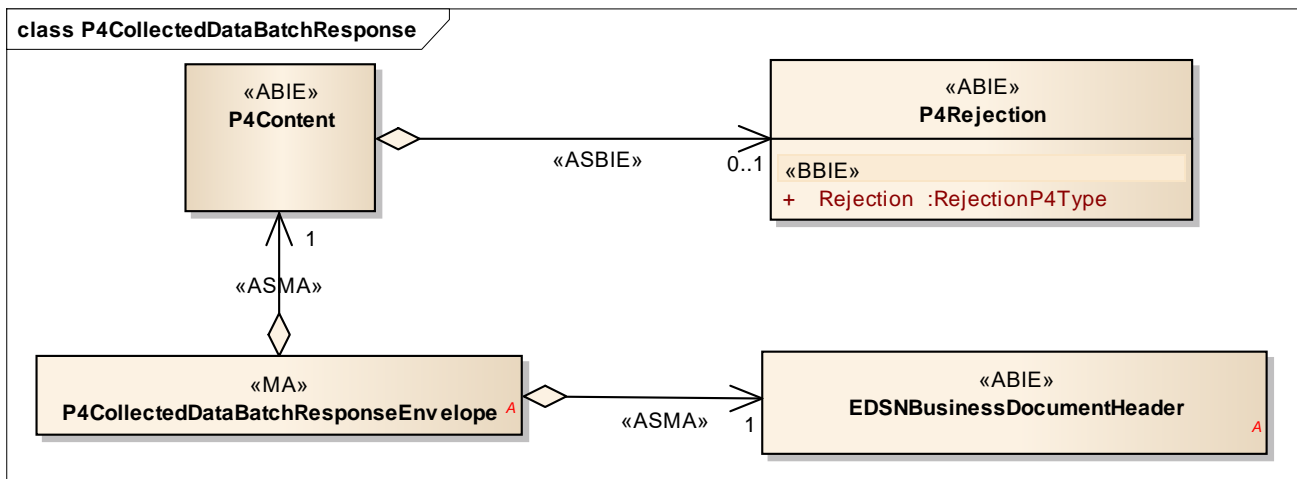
class P4CollectedDataBatchResponse

«ABIE»
P4Content

«ASBIE»

0..1

«ABIE»
P4Rejection

«BBIE»
+ Rejection :RejectionP4Type

1

«ASMA»

«MA»
P4CollectedDataBatchResponseEnvelope
A

«ASMA»

1

«ABIE»
EDSNBusinessDocumentHeader
A